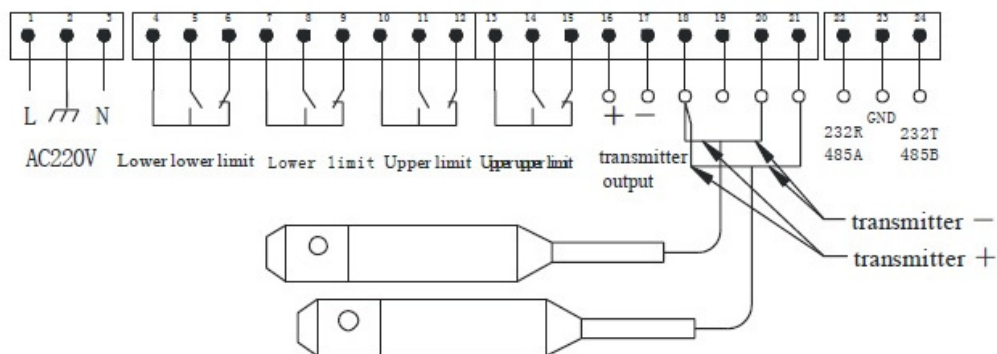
1 2 3 4 5 6 7 8 9 10 11 12 13 14 15 16 17 18 19 20 21 22 23 24

L N

AC220V Lower lower limit Lower limit Upper limit Upper upper limit

+ −

transmitter output

232R 485A GND 232T 485B

transmitter −

transmitter +